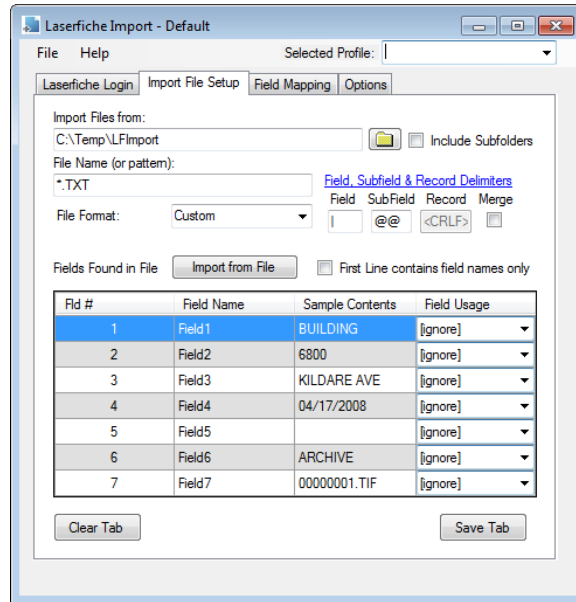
Laserfiche Import - Default

File Help Selected Profile:

Laserfiche Login | Import File Setup | Field Mapping | Options

Import Files from:
C:\Temp\LFImport
Include Subfolders

File Name (or pattern):
*.TXT
Field, Subfield & Record Delimiters

File Format: Custom
Field SubField Record Merge
| @@ <CRLF>

Fields Found in File Import from File First Line contains field names only

| Fld # | Field Name | Sample Contents | Field Usage |
|---|---|---|---|
| 1 | Field1 | BUILDING | [ignore] |
| 2 | Field2 | 6800 | [ignore] |
| 3 | Field3 | KILDARE AVE | [ignore] |
| 4 | Field4 | 04/17/2008 | [ignore] |
| 5 | Field5 | | [ignore] |
| 6 | Field6 | ARCHIVE | [ignore] |
| 7 | Field7 | 00000001.TIF | [ignore] |

Clear Tab Save Tab